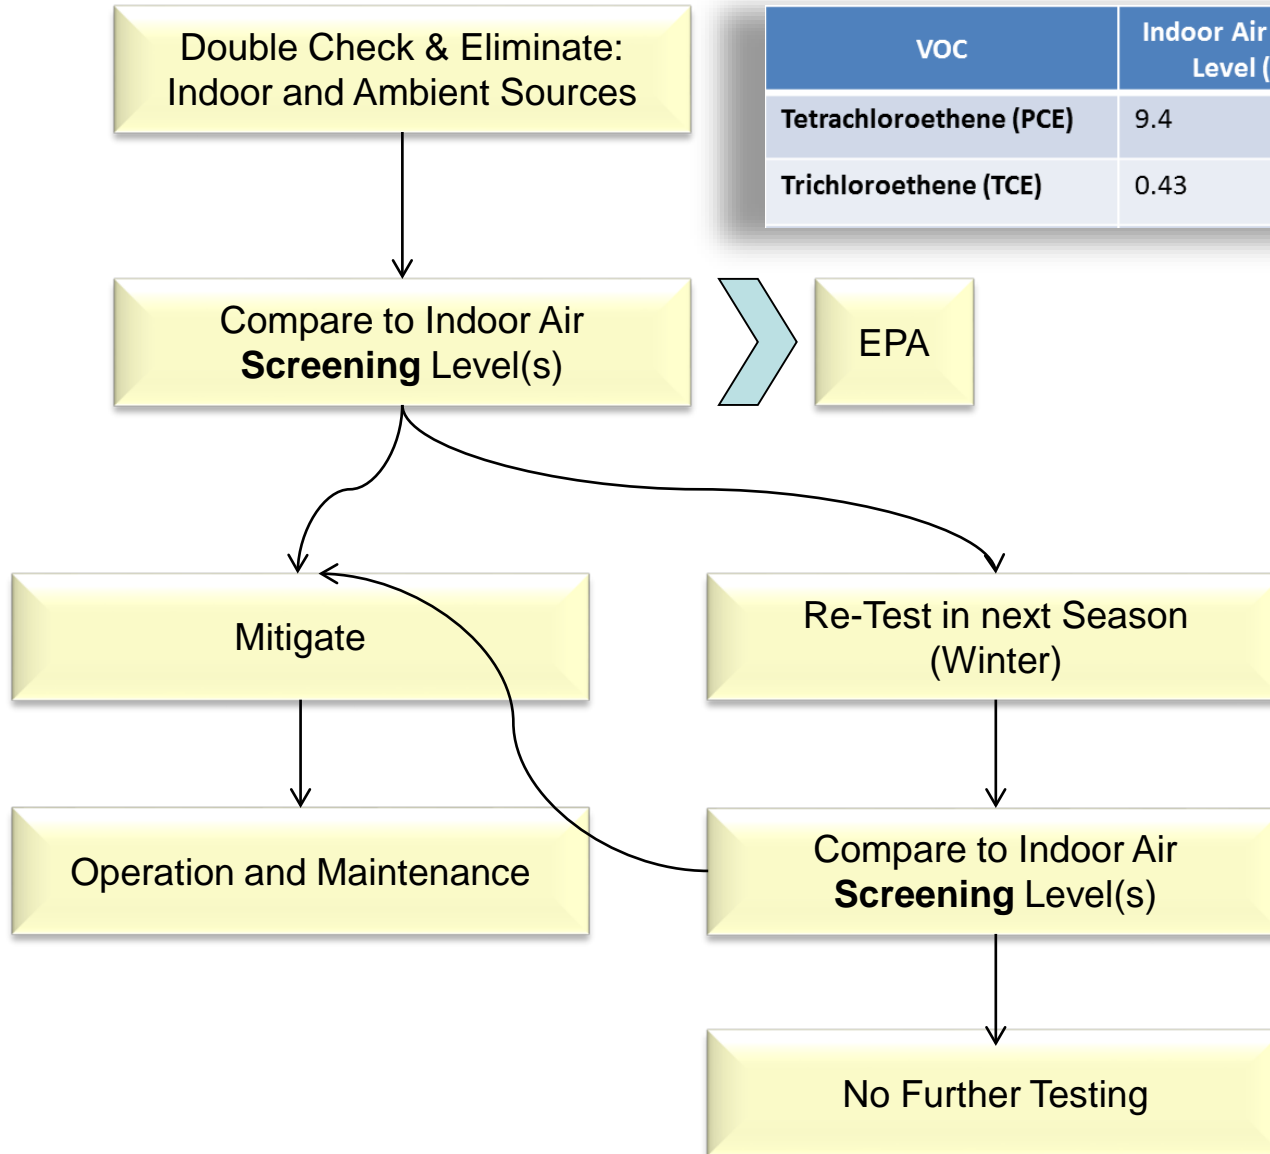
Double Check & Eliminate: Indoor and Ambient Sources

| VOC | Indoor Air Level ( |
|---|---|
| Tetrachloroethene (PCE) | 9.4 |
| Trichloroethene (TCE) | 0.43 |

Compare to Indoor Air **Screening** Level(s)

EPA

Mitigate

Re-Test in next Season (Winter)

Operation and Maintenance

Compare to Indoor Air **Screening** Level(s)

No Further Testing